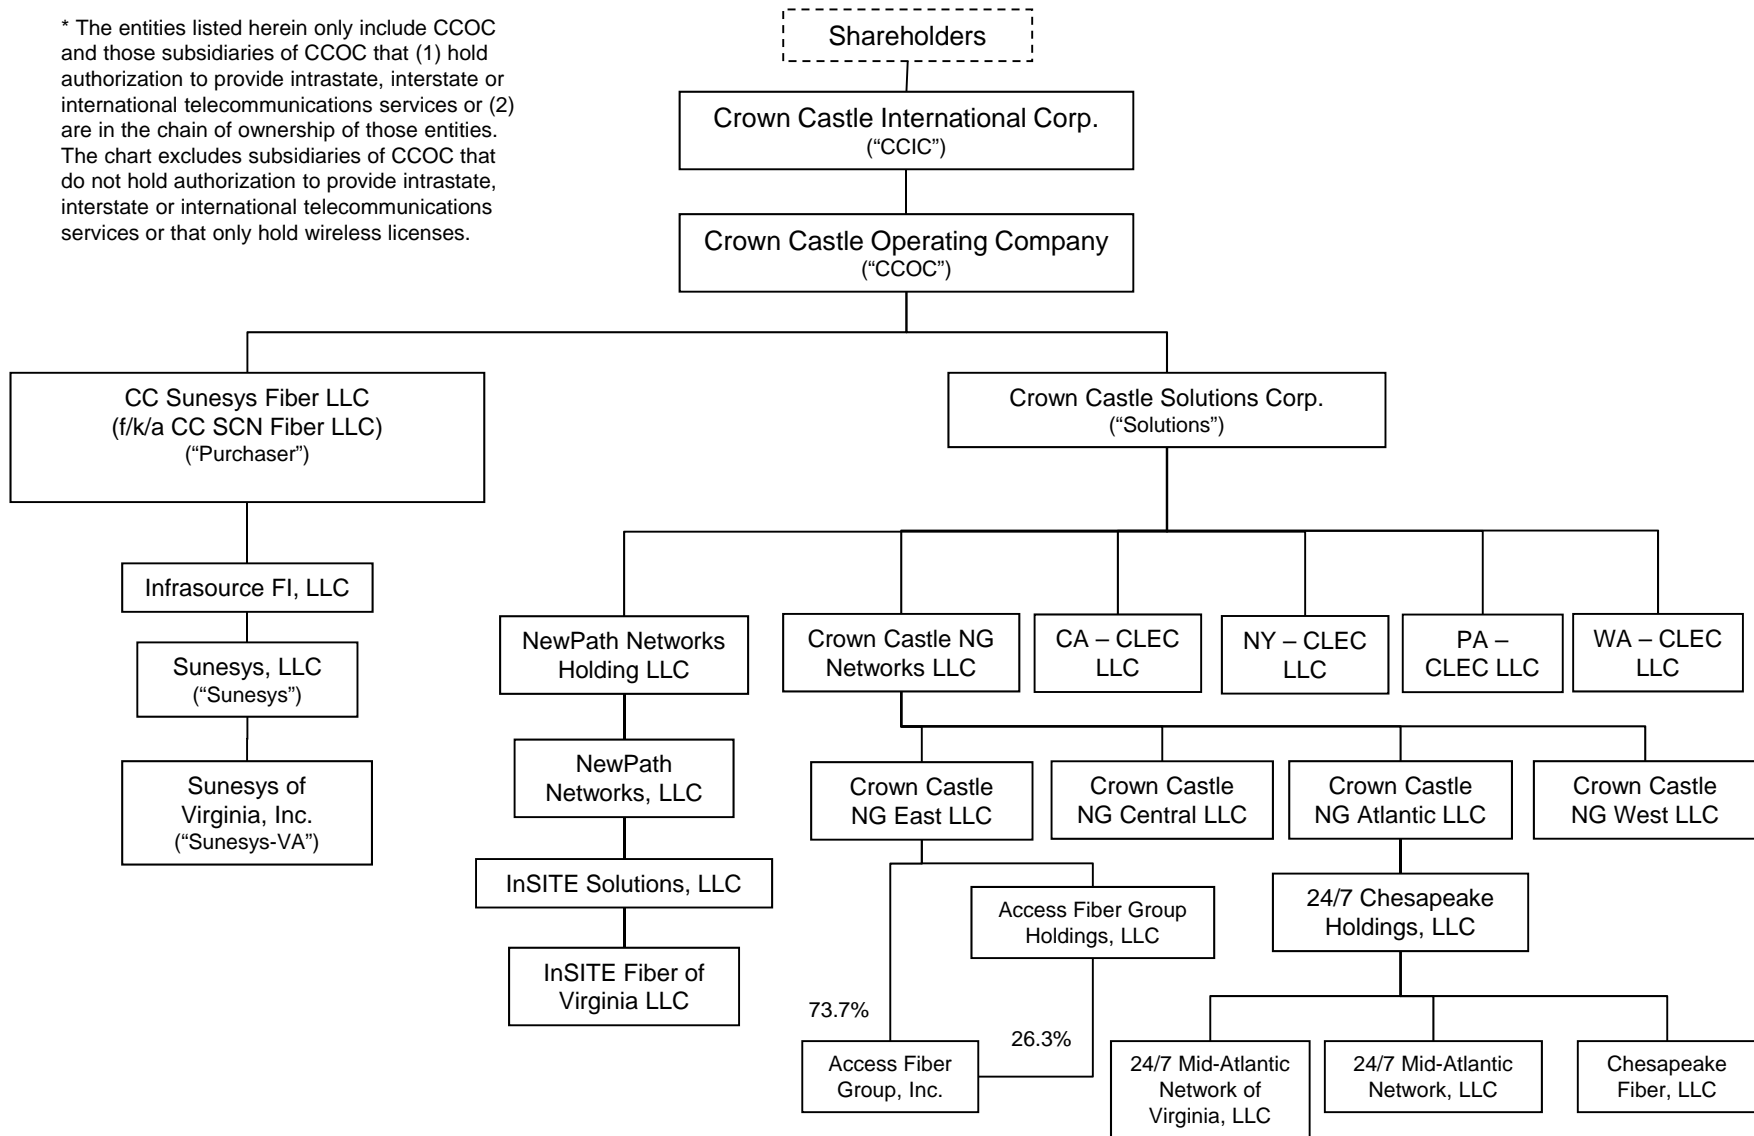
* The entities listed herein only include CCOC and those subsidiaries of CCOC that (1) hold authorization to provide intrastate, interstate or international telecommunications services or (2) are in the chain of ownership of those entities. The chart excludes subsidiaries of CCOC that do not hold authorization to provide intrastate, interstate or international telecommunications services or that only hold wireless licenses.

Shareholders

Crown Castle International Corp. ("CCIC")

Crown Castle Operating Company ("CCOC")

CC Sunesys Fiber LLC (f/k/a CC SCN Fiber LLC) ("Purchaser")

Infrasource FI, LLC

Sunesys, LLC ("Sunesys")

Sunesys of Virginia, Inc. ("Sunesys-VA")

Crown Castle Solutions Corp. ("Solutions")

NewPath Networks Holding LLC

NewPath Networks, LLC

InSITE Solutions, LLC

InSITE Fiber of Virginia LLC

Crown Castle NG Networks LLC

CA – CLEC LLC

NY – CLEC LLC

PA – CLEC LLC

WA – CLEC LLC

Crown Castle NG East LLC

Crown Castle NG Central LLC

Crown Castle NG Atlantic LLC

Crown Castle NG West LLC

Access Fiber Group Holdings, LLC

73.7%

26.3%

Access Fiber Group, Inc.

24/7 Chesapeake Holdings, LLC

24/7 Mid-Atlantic Network of Virginia, LLC

24/7 Mid-Atlantic Network, LLC

Chesapeake Fiber, LLC